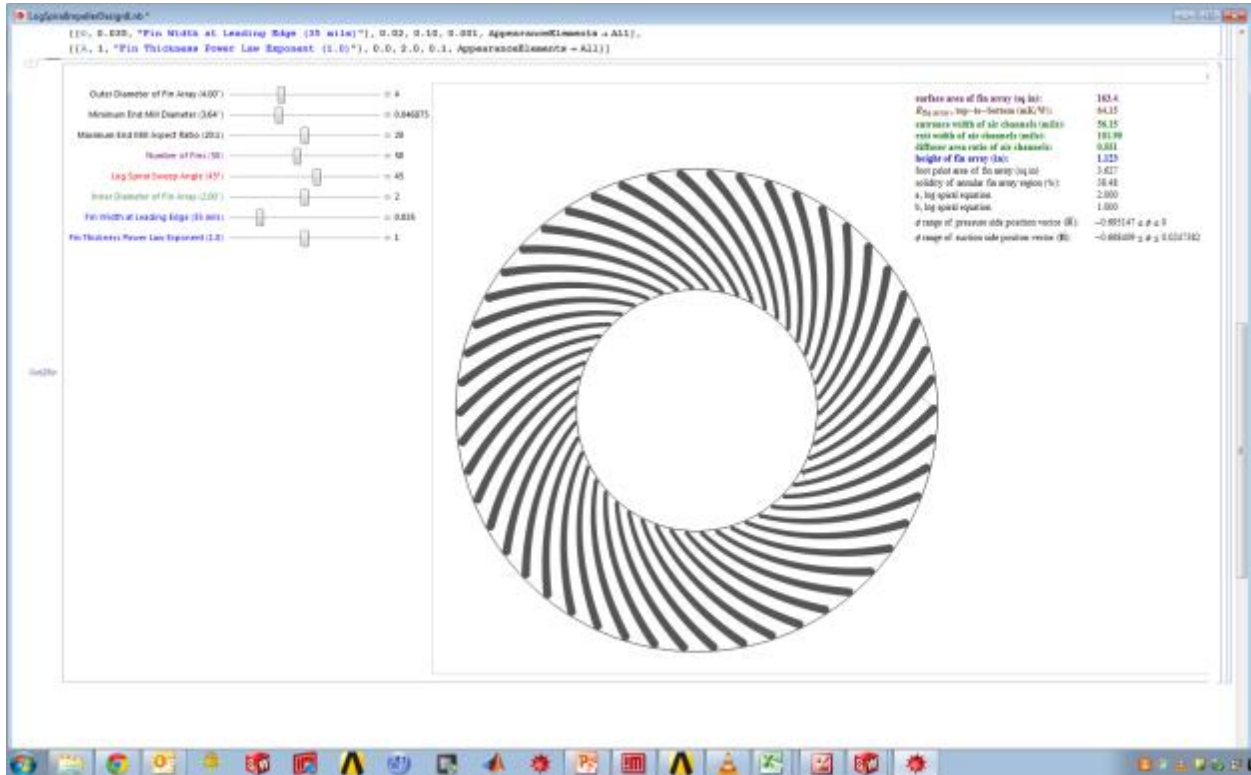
LogSpiralImpellerDesign8.nb *

{{c, 0.035, "Fin Width at Leading Edge (35 mils)"}, 0.02, 0.10, 0.001, Appearance → All},
{{λ, 1, "Fin Thickness Power Law Exponent (1.0)"}, 0.0, 2.0, 0.1, Appearance → All}}

Outer Diameter of Fin Array (4.00") = 4
Minimum End Mill Diameter (3/64") = 0.046875
Maximum End Mill Aspect Ratio (20:1) = 20
Number of Fins (50) = 50
Log Spiral Sweep Angle (45°) = 45
Inner Diameter of Fin Array (2.00") = 2
Fin Width at Leading Edge (35 mils) = 0.035
Fin Thickness Power Law Exponent (1.0) = 1

Out[9]=

surface area of fin array (sq in): 163.4
$R_{fin\ array}$, top-to-bottom (mK/W): 64.15
entrance width of air channels (mils): 56.15
exit width of air channels (mils): 101.90
diffuser area ratio of air channels: 0.551
height of fin array (in): 1.125
foot print area of fin array (sq in): 3.627
solidity of annular fin array region (%): 38.48
a, log spiral equation: 2.000
b, log spiral equation: 1.000
$\phi$ range of pressure side position vector (R): $-0.695147 \le \phi \le 0$
$\phi$ range of suction side position vector (R): $-0.669409 \le \phi \le 0.0247382$